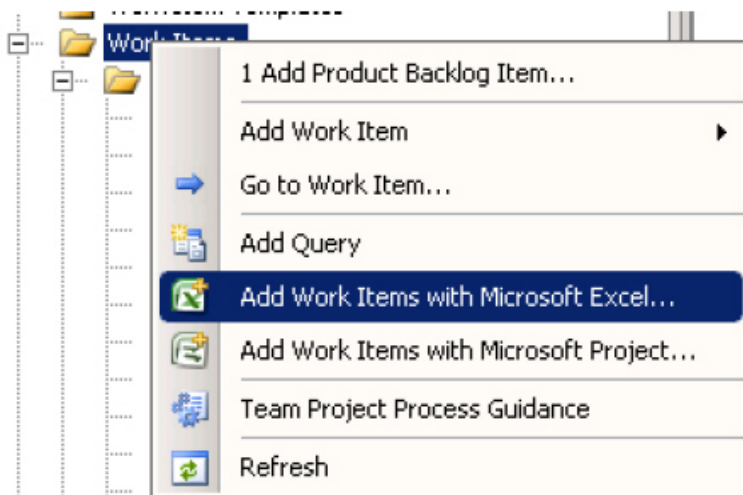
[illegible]

Work Items

1 Add Product Backlog Item...

Add Work Item

Go to Work Item...

Add Query

Add Work Items with Microsoft Excel...

Add Work Items with Microsoft Project...

Team Project Process Guidance

Refresh